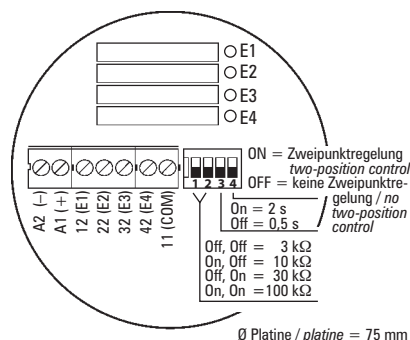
E1
E2
E3
E4

A2 (–)
A1 (+)
12 (E1)
22 (E2)
32 (E3)
42 (E4)
11 (COM)

1 2 3 4

ON = Zweipunktregelung *two-position control*
OFF = keine Zweipunktregelung / *no two-position control*

On = 2 s
Off = 0,5 s

Off, Off = 3 kΩ
On, Off = 10 kΩ
Off, On = 30 kΩ
On, On = 100 kΩ

Ø Platine / *platine* = 75 mm